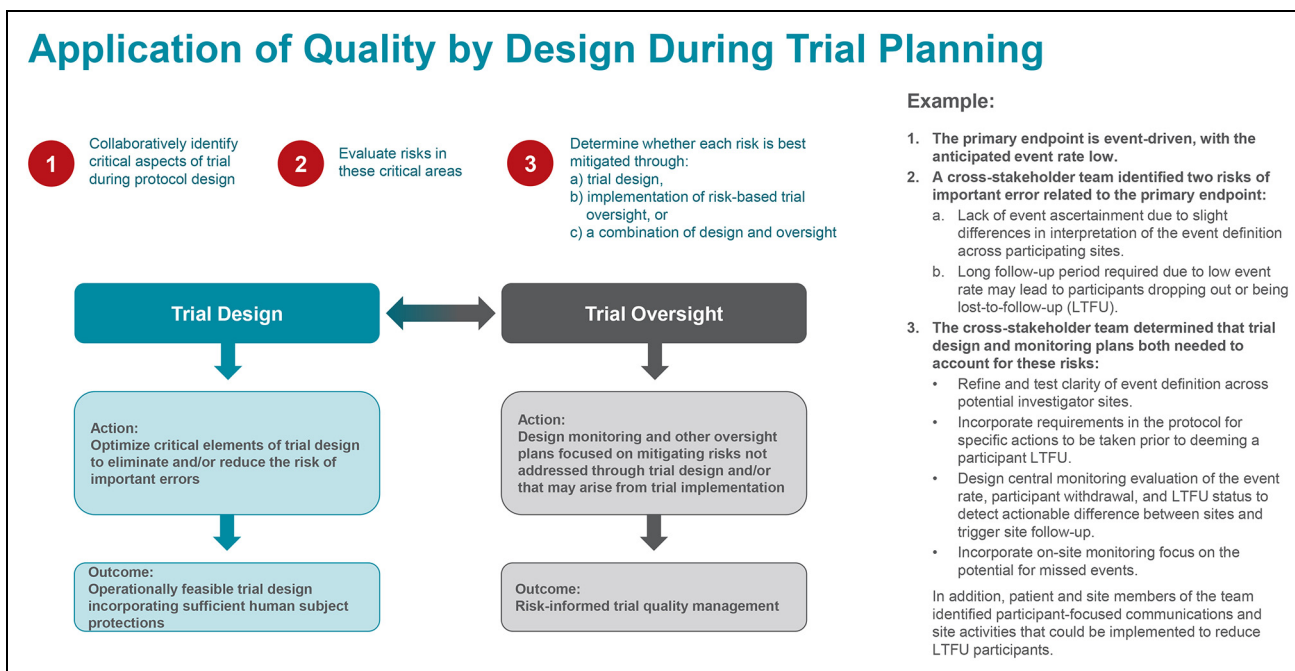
Application of Quality by Design During Trial Planning

1 Collaboratively identify critical aspects of trial during protocol design

2 Evaluate risks in these critical areas

3 Determine whether each risk is best mitigated through:
a) trial design,
b) implementation of risk-based trial oversight, or
c) a combination of design and oversight

Trial Design

Trial Oversight

Action:
Optimize critical elements of trial design to eliminate and/or reduce the risk of important errors

Action:
Design monitoring and other oversight plans focused on mitigating risks not addressed through trial design and/or that may arise from trial implementation

Outcome:
Operationally feasible trial design incorporating sufficient human subject protections

Outcome:
Risk-informed trial quality management

Example:

1. The primary endpoint is event-driven, with the anticipated event rate low.
2. A cross-stakeholder team identified two risks of important error related to the primary endpoint:
a. Lack of event ascertainment due to slight differences in interpretation of the event definition across participating sites.
b. Long follow-up period required due to low event rate may lead to participants dropping out or being lost-to-follow-up (LTFU).
3. The cross-stakeholder team determined that trial design and monitoring plans both needed to account for these risks:
• Refine and test clarity of event definition across potential investigator sites.
• Incorporate requirements in the protocol for specific actions to be taken prior to deeming a participant LTFU.
• Design central monitoring evaluation of the event rate, participant withdrawal, and LTFU status to detect actionable difference between sites and trigger site follow-up.
• Incorporate on-site monitoring focus on the potential for missed events.

In addition, patient and site members of the team identified participant-focused communications and site activities that could be implemented to reduce LTFU participants.